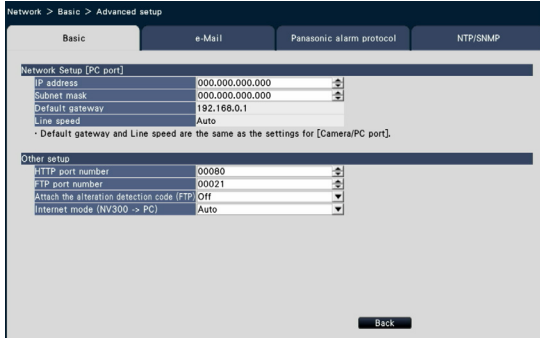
Network > Basic > Advanced setup

| Basic | e-Mail | Panasonic alarm protocol | NTP/SNMP |
|---|---|---|---|

Network Setup [PC port]

| | |
|---|---|
| IP address | 000.000.000.000 |
| Subnet mask | 000.000.000.000 |
| Default gateway | 192.168.0.1 |
| Line speed | Auto |

• Default gateway and Line speed are the same as the settings for [Camera/PC port].

Other setup

| | |
|---|---|
| HTTP port number | 00080 |
| FTP port number | 00021 |
| Attach the alteration detection code (FTP) | Off |
| Internet mode (NV300 -> PC) | Auto |

Back